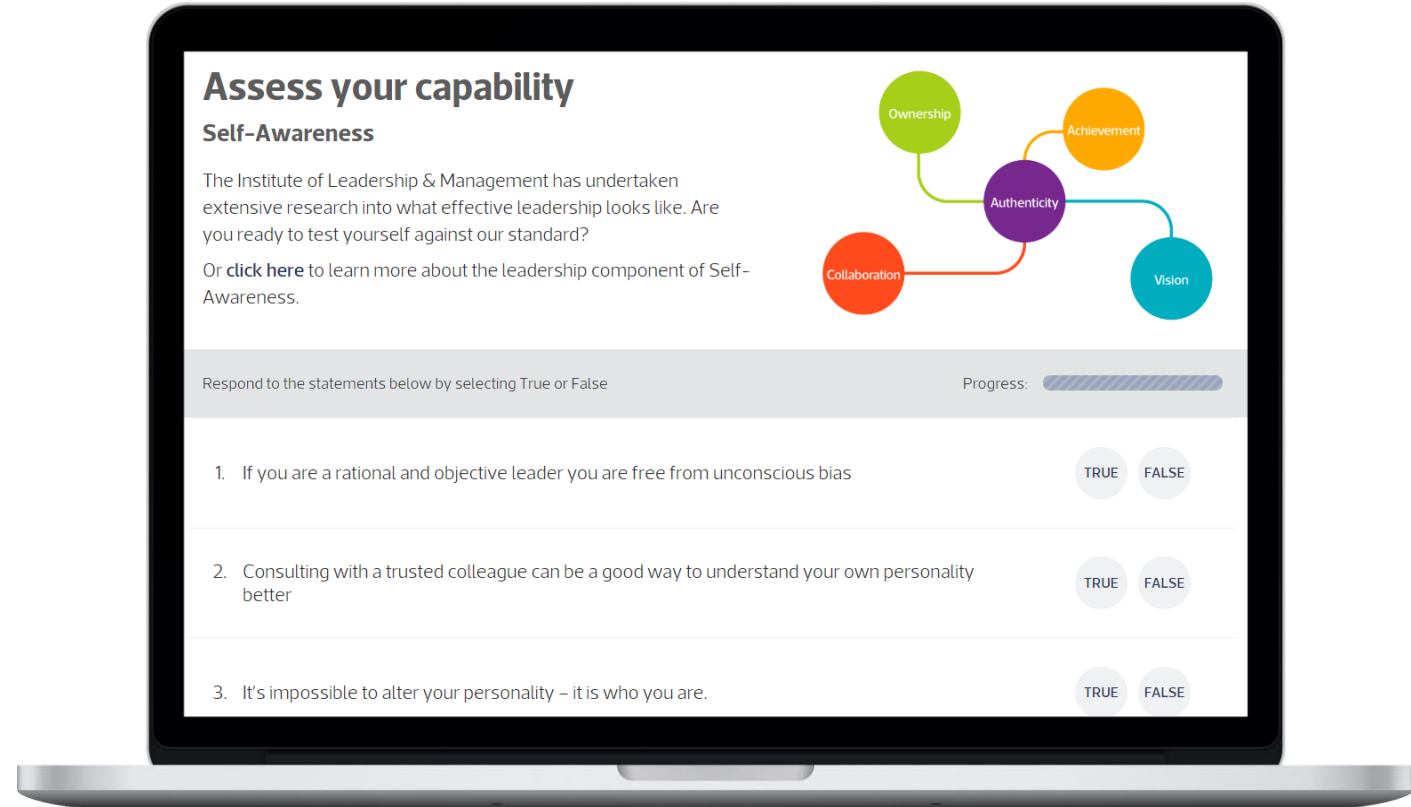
# Assess your capability

## Self-Awareness

The Institute of Leadership & Management has undertaken extensive research into what effective leadership looks like. Are you ready to test yourself against our standard?

Or **click here** to learn more about the leadership component of Self-Awareness.

Ownership
Achievement
Authenticity
Collaboration
Vision

Respond to the statements below by selecting True or False

Progress:

1. If you are a rational and objective leader you are free from unconscious bias

TRUE FALSE

2. Consulting with a trusted colleague can be a good way to understand your own personality better

TRUE FALSE

3. It's impossible to alter your personality – it is who you are.

TRUE FALSE